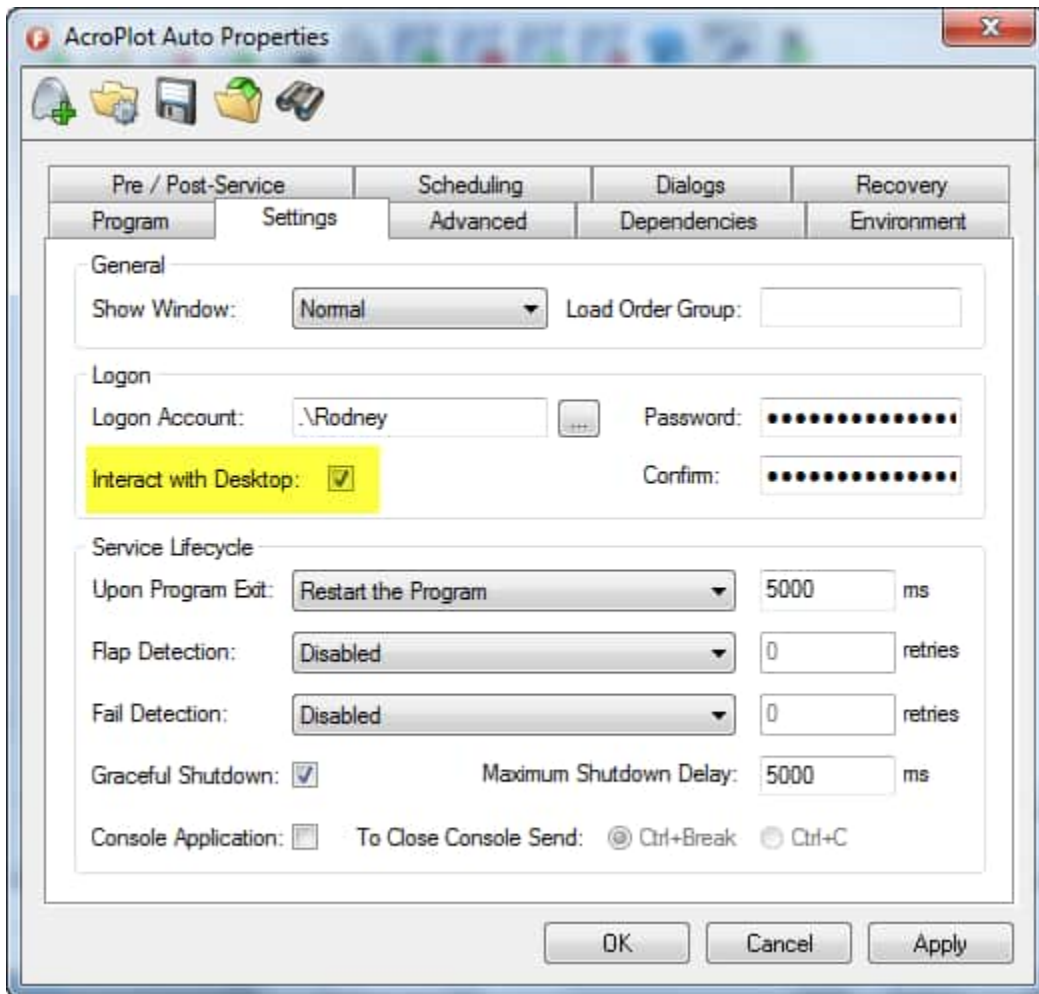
AcroPlot Auto Properties

Pre / Post-Service | Scheduling | Dialogs | Recovery
Program | Settings | Advanced | Dependencies | Environment

General
Show Window: Normal
Load Order Group:

Logon
Logon Account: .\Rodney ...
Password: •••••••••••••••
Interact with Desktop:
Confirm: •••••••••••••••

Service Lifecycle
Upon Program Exit: Restart the Program 5000 ms
Flap Detection: Disabled 0 retries
Fail Detection: Disabled 0 retries
Graceful Shutdown:
Maximum Shutdown Delay: 5000 ms
Console Application:
To Close Console Send: Ctrl+Break Ctrl+C

OK Cancel Apply